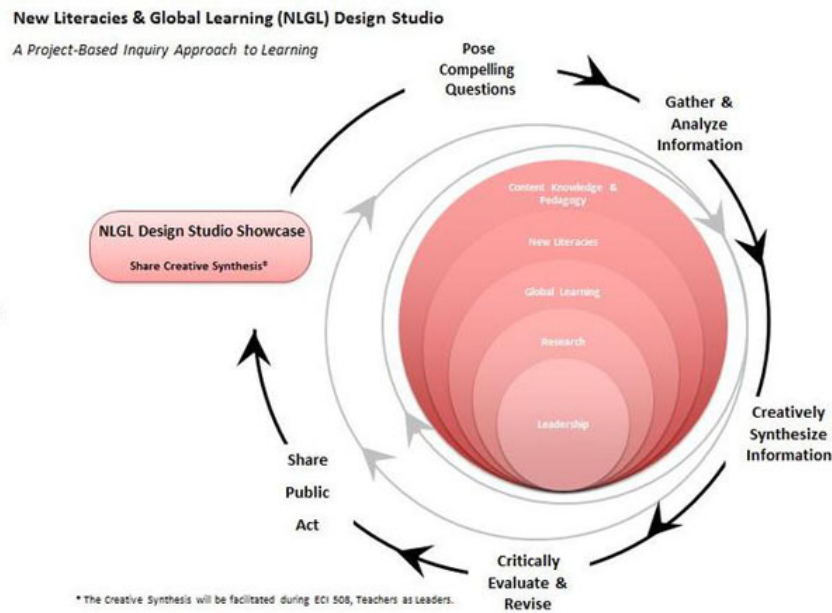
New Literacies & Global Learning (NLGL) Design Studio

A Project-Based Inquiry Approach to Learning

Pose Compelling Questions

Gather & Analyze Information

Creatively Synthesize Information

Critically Evaluate & Revise

Share Public Act

NLGL Design Studio Showcase

Share Creative Synthesis*

Content Knowledge & Pedagogy

New Literacies

Global Learning

Research

Leadership

* The Creative Synthesis will be facilitated during ECI 508, Teachers as Leaders.